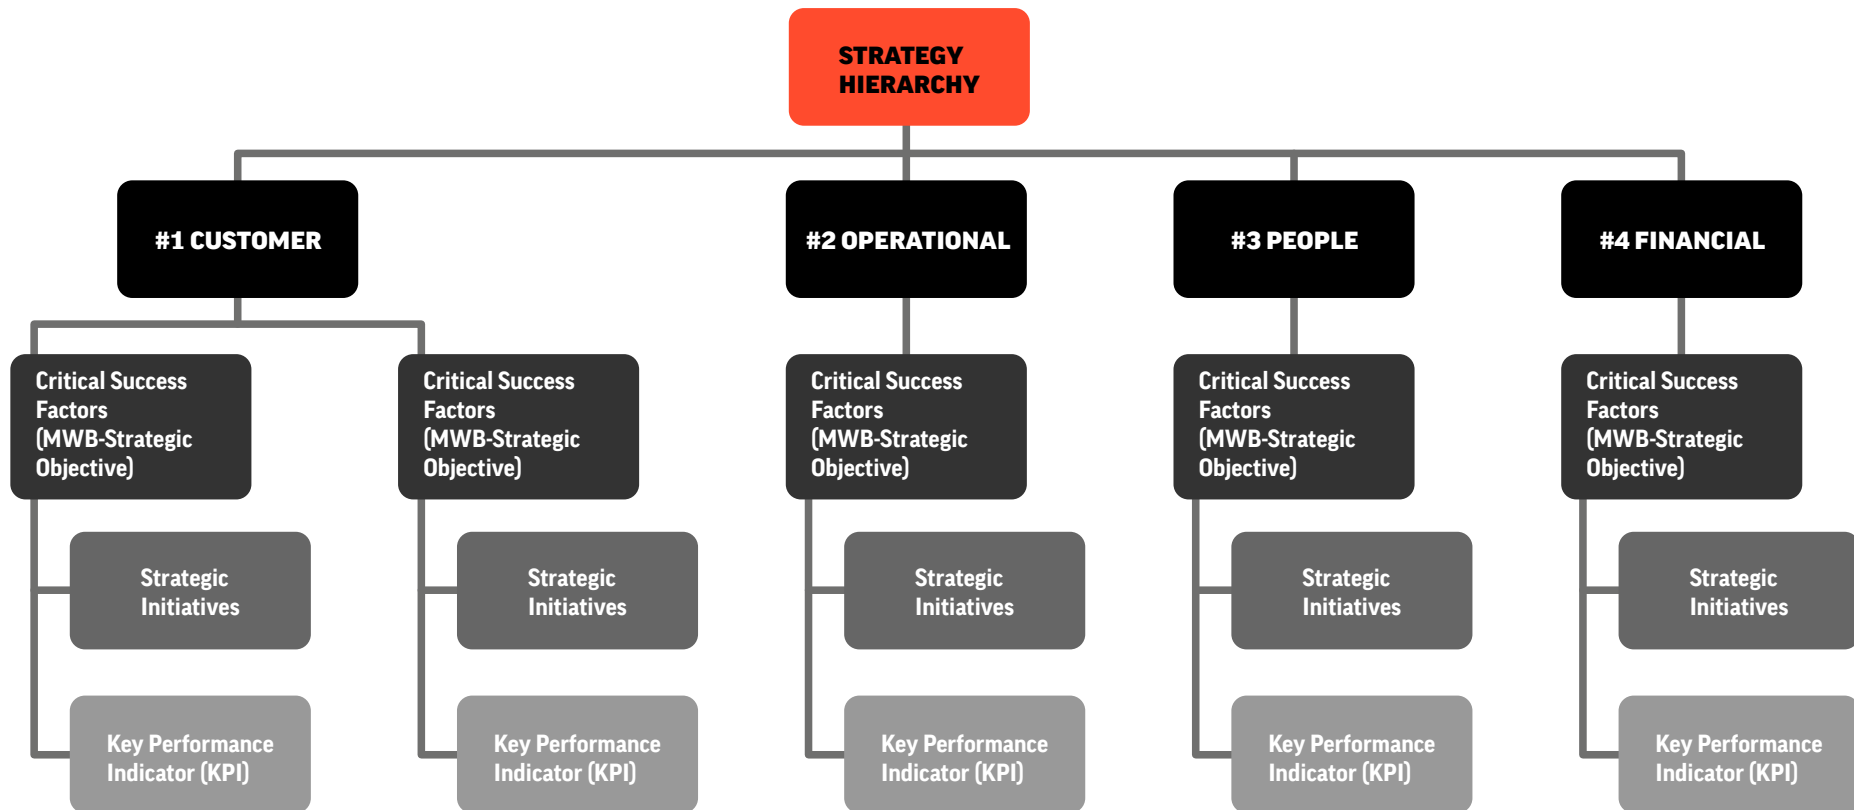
STRATEGY HIERARCHY

#1 CUSTOMER

#2 OPERATIONAL

#3 PEOPLE

#4 FINANCIAL

Critical Success Factors (MWB-Strategic Objective)

Critical Success Factors (MWB-Strategic Objective)

Critical Success Factors (MWB-Strategic Objective)

Critical Success Factors (MWB-Strategic Objective)

Critical Success Factors (MWB-Strategic Objective)

Strategic Initiatives

Strategic Initiatives

Strategic Initiatives

Strategic Initiatives

Strategic Initiatives

Key Performance Indicator (KPI)

Key Performance Indicator (KPI)

Key Performance Indicator (KPI)

Key Performance Indicator (KPI)

Key Performance Indicator (KPI)